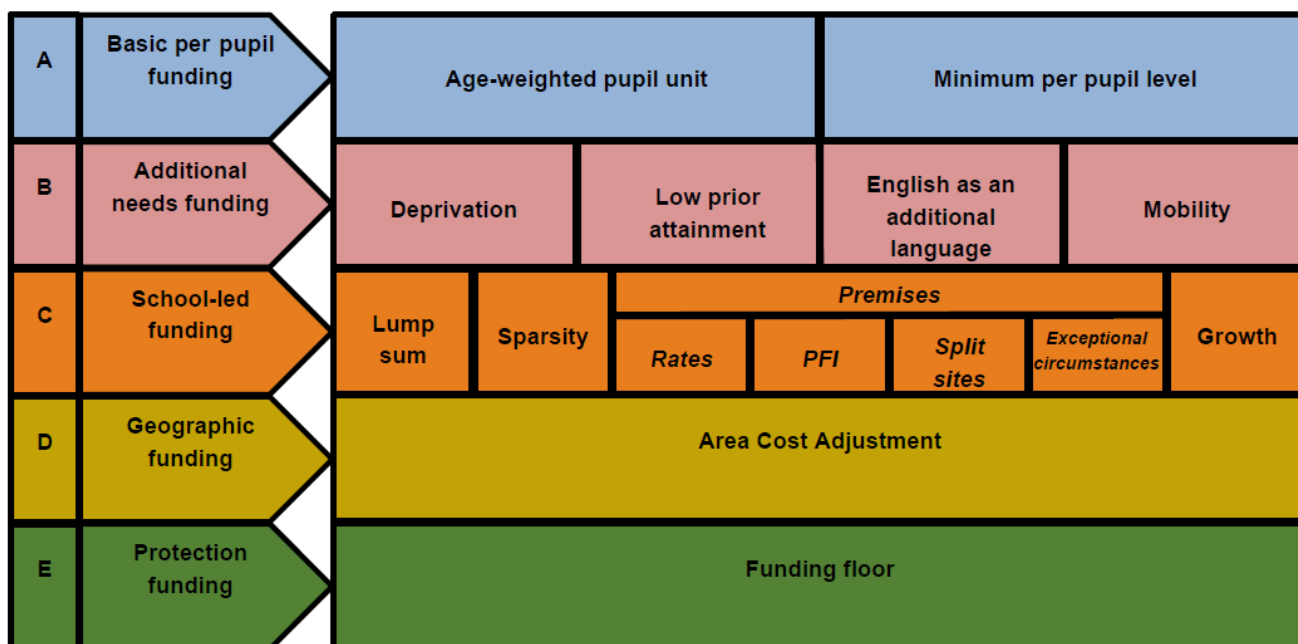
A
Basic per pupil funding
Age-weighted pupil unit
Minimum per pupil level

B
Additional needs funding
Deprivation
Low prior attainment
English as an additional language
Mobility

C
School-led funding
Lump sum
Sparsity
Premises
Rates
PFI
Split sites
Exceptional circumstances
Growth

D
Geographic funding
Area Cost Adjustment

E
Protection funding
Funding floor